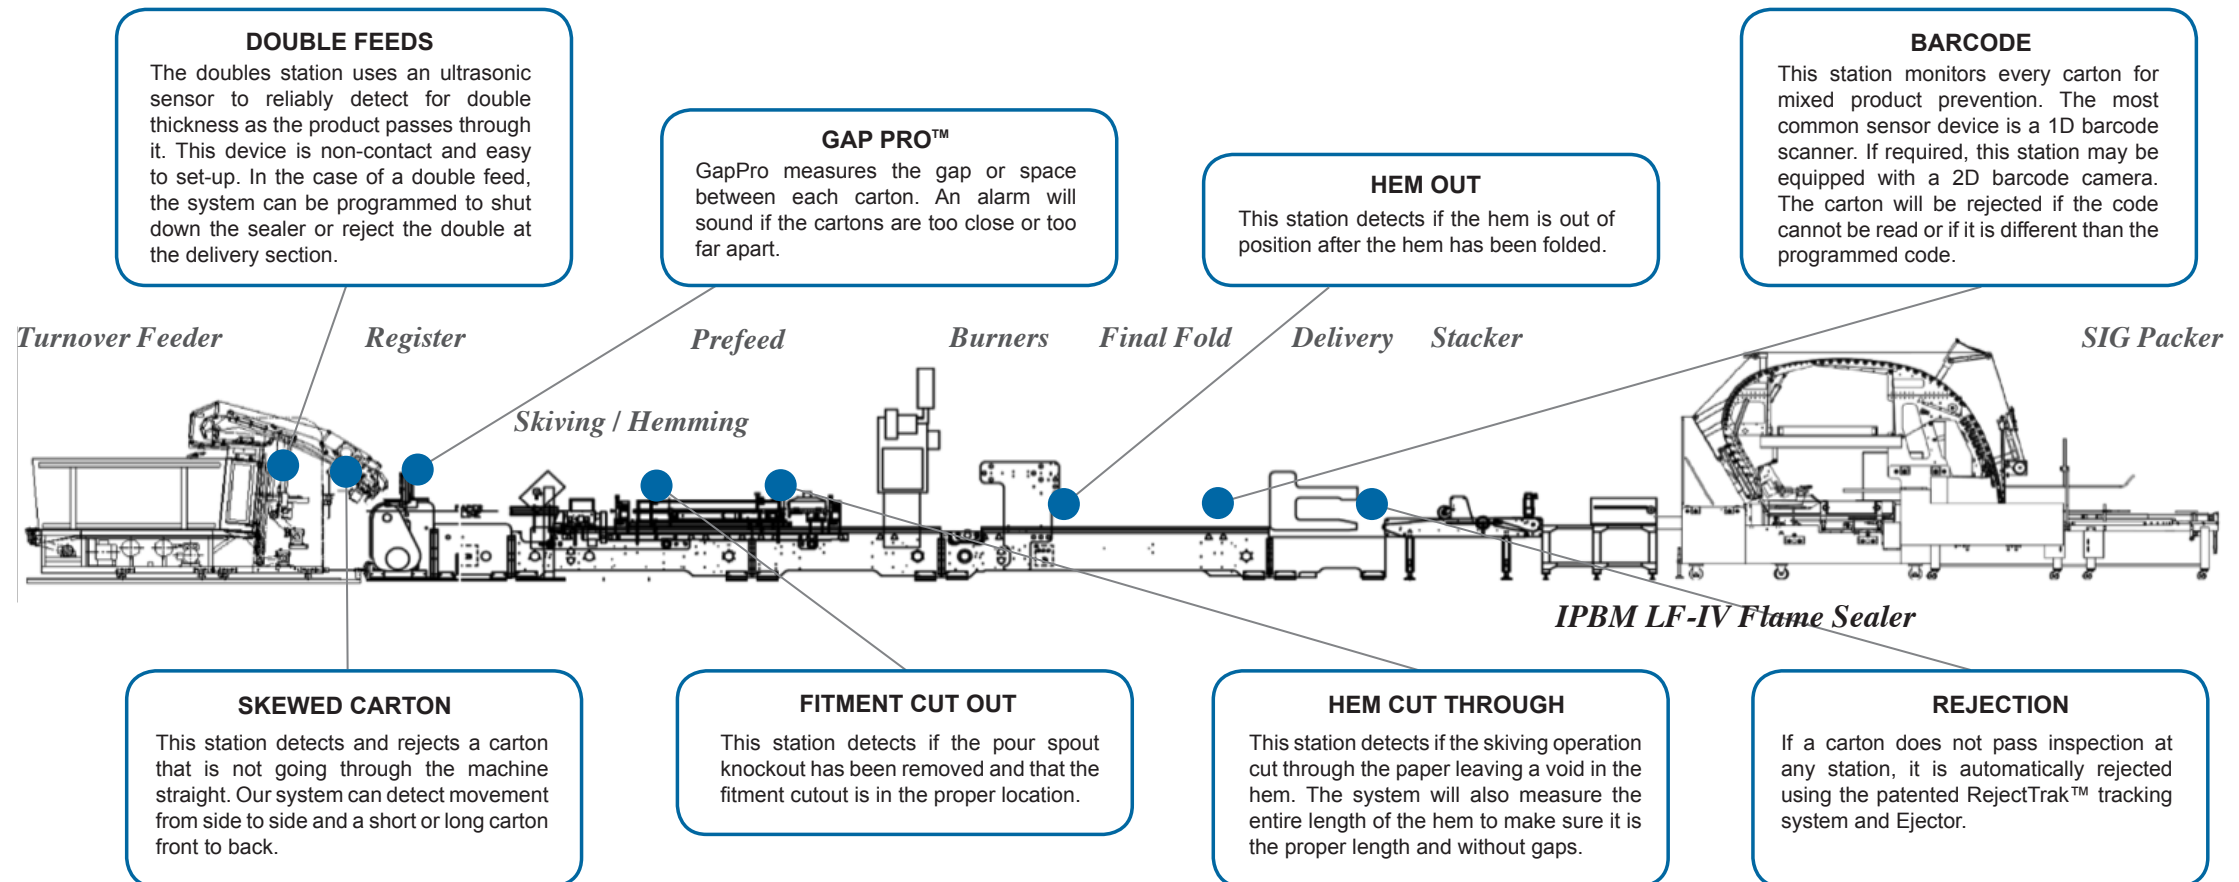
DOUBLE FEEDS
The doubles station uses an ultrasonic sensor to reliably detect for double thickness as the product passes through it. This device is non-contact and easy to set-up. In the case of a double feed, the system can be programmed to shut down the sealer or reject the double at the delivery section.

GAP PRO™
GapPro measures the gap or space between each carton. An alarm will sound if the cartons are too close or too far apart.

HEM OUT
This station detects if the hem is out of position after the hem has been folded.

BARCODE
This station monitors every carton for mixed product prevention. The most common sensor device is a 1D barcode scanner. If required, this station may be equipped with a 2D barcode camera. The carton will be rejected if the code cannot be read or if it is different than the programmed code.

Turnover Feeder

Register

Prefeed

Burners

Final Fold

Delivery

Stacker

SIG Packer

Skiving / Hemming

IPBM LF-IV Flame Sealer

SKEWED CARTON
This station detects and rejects a carton that is not going through the machine straight. Our system can detect movement from side to side and a short or long carton front to back.

FITMENT CUT OUT
This station detects if the pour spout knockout has been removed and that the fitment cutout is in the proper location.

HEM CUT THROUGH
This station detects if the skiving operation cut through the paper leaving a void in the hem. The system will also measure the entire length of the hem to make sure it is the proper length and without gaps.

REJECTION
If a carton does not pass inspection at any station, it is automatically rejected using the patented RejectTrak™ tracking system and Ejector.